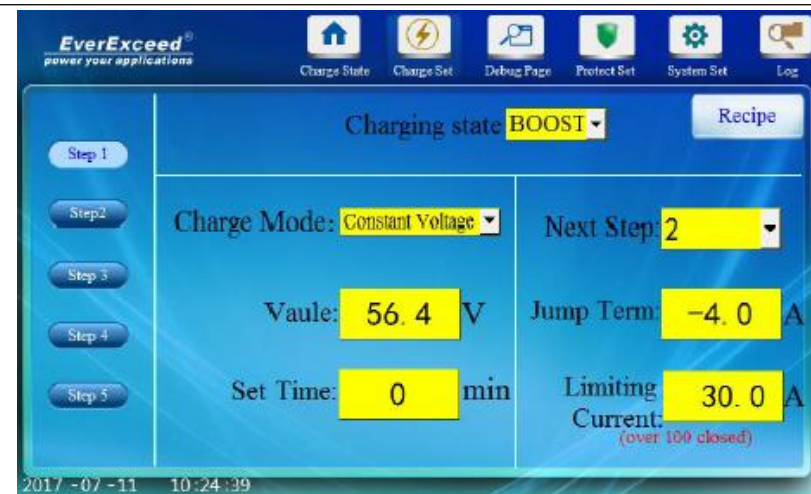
EverExceed®
power your applications

Charge State
Charge Set
Debug Page
Protect Set
System Set
Log

Charging state BOOST

Recipe

Step 1
Step2
Step 3
Step 4
Step 5

Charge Mode: Constant Voltage

Next Step: 2

Vaule: 56.4 V

Jump Term: −4.0 A

Set Time: 0 min

Limiting Current: 30.0 A
(over 100 closed)

2017 -07 -11 10:24:39